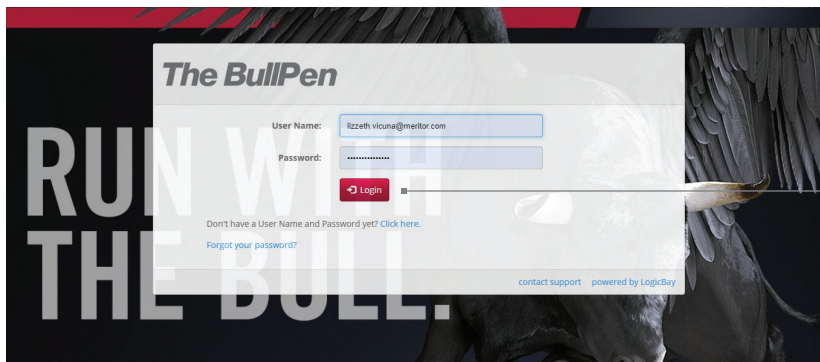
The BullPen

RUN WITH THE BULL.

User Name: lizzeth.vicuna@meritor.com

Password: ••••••••••••••

Login

Don't have a User Name and Password yet? Click here.

Forgot your password?

contact support powered by LogicBay